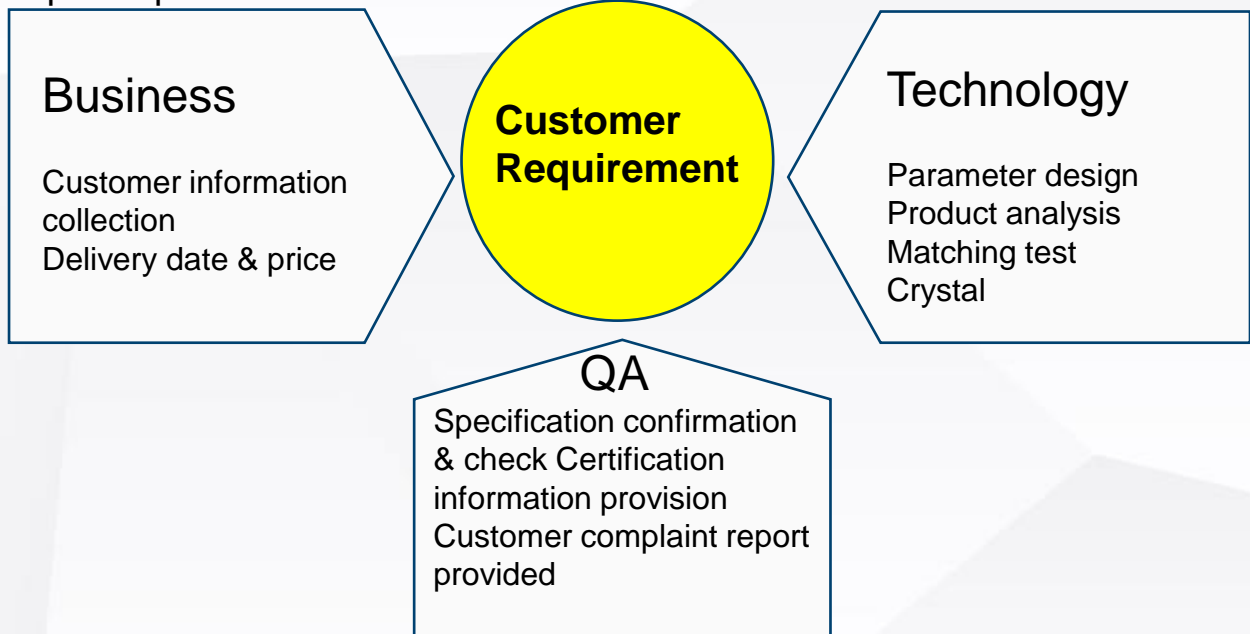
Business

Customer information collection
Delivery date & price

Customer Requirement

Technology

Parameter design
Product analysis
Matching test
Crystal

QA

Specification confirmation & check Certification information provision Customer complaint report provided